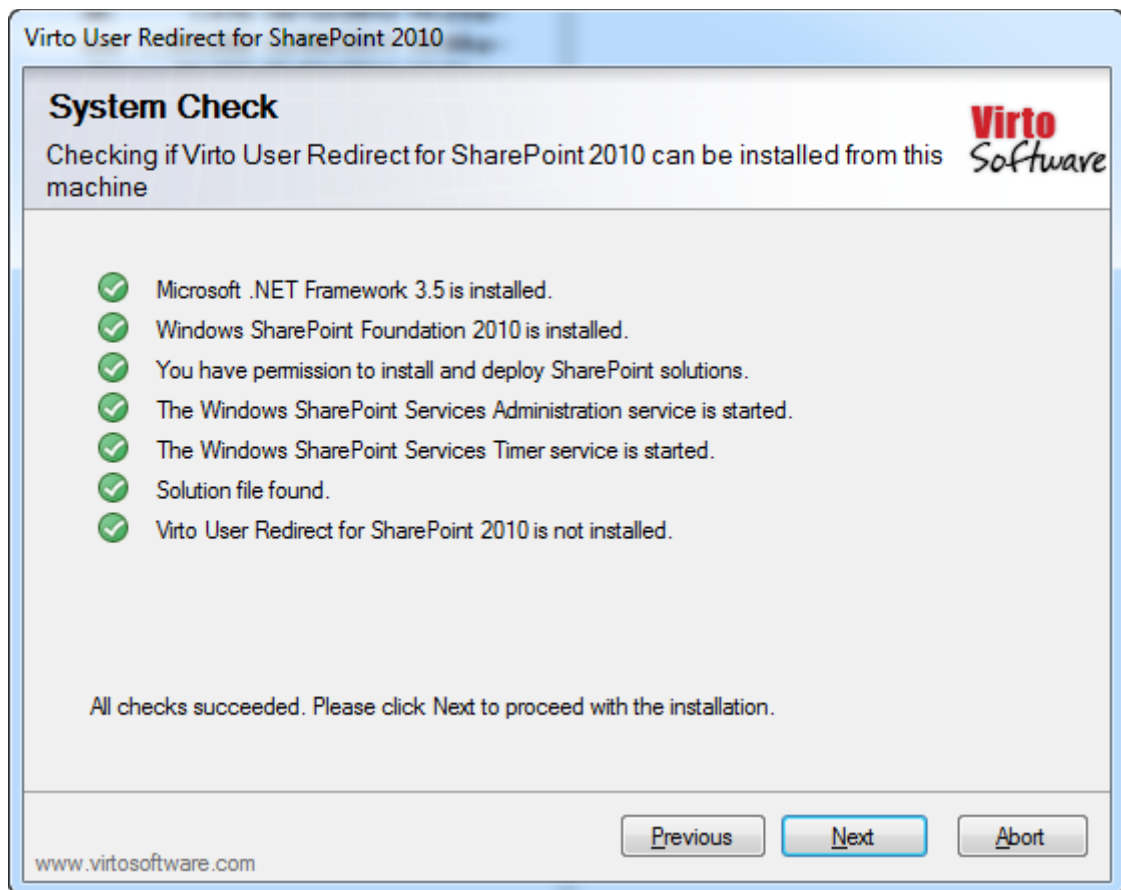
Virto User Redirect for SharePoint 2010

System Check

Checking if Virto User Redirect for SharePoint 2010 can be installed from this machine

Virto Software

Microsoft .NET Framework 3.5 is installed.
Windows SharePoint Foundation 2010 is installed.
You have permission to install and deploy SharePoint solutions.
The Windows SharePoint Services Administration service is started.
The Windows SharePoint Services Timer service is started.
Solution file found.
Virto User Redirect for SharePoint 2010 is not installed.

All checks succeeded. Please click Next to proceed with the installation.

Previous Next Abort

www.virtosoftware.com